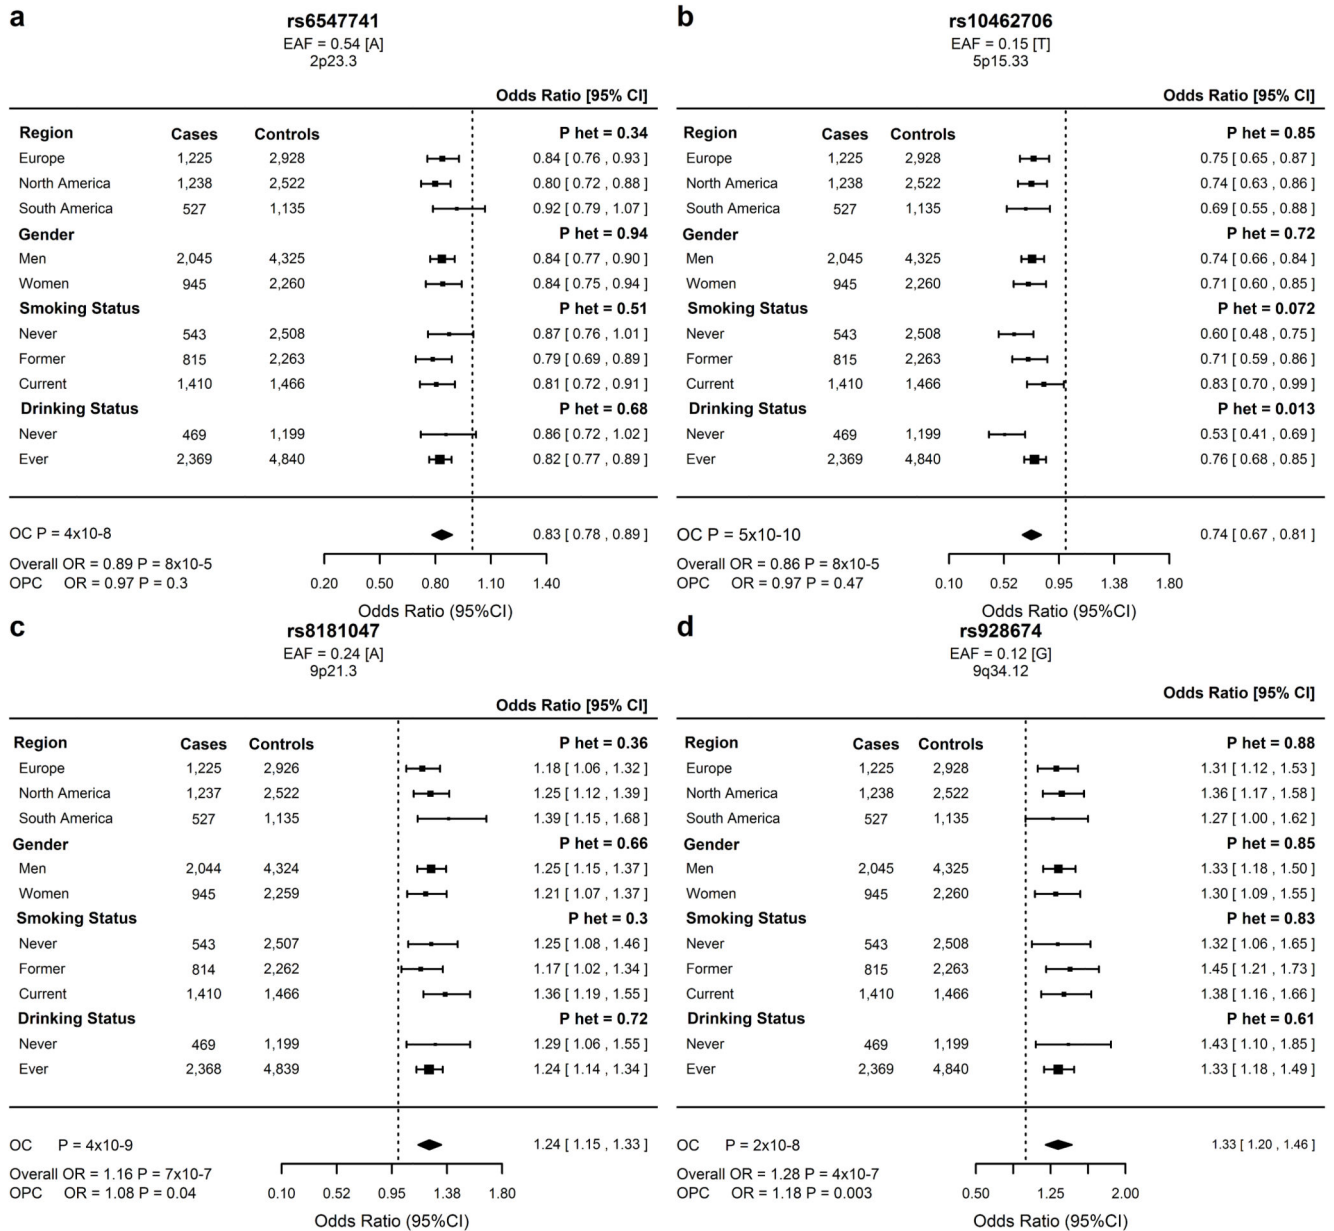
a

rs6547741
EAF = 0.54 [A]
2p23.3

Odds Ratio [95% CI]

| Region | Cases | Controls | P het = 0.34 |
|---|---|---|---|
| Europe | 1,225 | 2,928 | 0.84 [ 0.76 , 0.93 ] |
| North America | 1,238 | 2,522 | 0.80 [ 0.72 , 0.88 ] |
| South America | 527 | 1,135 | 0.92 [ 0.79 , 1.07 ] |
| Gender | | | P het = 0.94 |
| Men | 2,045 | 4,325 | 0.84 [ 0.77 , 0.90 ] |
| Women | 945 | 2,260 | 0.84 [ 0.75 , 0.94 ] |
| Smoking Status | | | P het = 0.51 |
| Never | 543 | 2,508 | 0.87 [ 0.76 , 1.01 ] |
| Former | 815 | 2,263 | 0.79 [ 0.69 , 0.89 ] |
| Current | 1,410 | 1,466 | 0.81 [ 0.72 , 0.91 ] |
| Drinking Status | | | P het = 0.68 |
| Never | 469 | 1,199 | 0.86 [ 0.72 , 1.02 ] |
| Ever | 2,369 | 4,840 | 0.82 [ 0.77 , 0.89 ] |

OC P = 4x10-8 0.83 [ 0.78 , 0.89 ]
Overall OR = 0.89 P = 8x10-5
OPC OR = 0.97 P = 0.3
0.20 0.50 0.80 1.10 1.40
Odds Ratio (95%CI)

b

rs10462706
EAF = 0.15 [T]
5p15.33

Odds Ratio [95% CI]

| Region | Cases | Controls | P het = 0.85 |
|---|---|---|---|
| Europe | 1,225 | 2,928 | 0.75 [ 0.65 , 0.87 ] |
| North America | 1,238 | 2,522 | 0.74 [ 0.63 , 0.86 ] |
| South America | 527 | 1,135 | 0.69 [ 0.55 , 0.88 ] |
| Gender | | | P het = 0.72 |
| Men | 2,045 | 4,325 | 0.74 [ 0.66 , 0.84 ] |
| Women | 945 | 2,260 | 0.71 [ 0.60 , 0.85 ] |
| Smoking Status | | | P het = 0.072 |
| Never | 543 | 2,508 | 0.60 [ 0.48 , 0.75 ] |
| Former | 815 | 2,263 | 0.71 [ 0.59 , 0.86 ] |
| Current | 1,410 | 1,466 | 0.83 [ 0.70 , 0.99 ] |
| Drinking Status | | | P het = 0.013 |
| Never | 469 | 1,199 | 0.53 [ 0.41 , 0.69 ] |
| Ever | 2,369 | 4,840 | 0.76 [ 0.68 , 0.85 ] |

OC P = 5x10-10 0.74 [ 0.67 , 0.81 ]
Overall OR = 0.86 P = 8x10-5
OPC OR = 0.97 P = 0.47
0.10 0.52 0.95 1.38 1.80
Odds Ratio (95%CI)

c

rs8181047
EAF = 0.24 [A]
9p21.3

Odds Ratio [95% CI]

| Region | Cases | Controls | P het = 0.36 |
|---|---|---|---|
| Europe | 1,225 | 2,926 | 1.18 [ 1.06 , 1.32 ] |
| North America | 1,237 | 2,522 | 1.25 [ 1.12 , 1.39 ] |
| South America | 527 | 1,135 | 1.39 [ 1.15 , 1.68 ] |
| Gender | | | P het = 0.66 |
| Men | 2,044 | 4,324 | 1.25 [ 1.15 , 1.37 ] |
| Women | 945 | 2,259 | 1.21 [ 1.07 , 1.37 ] |
| Smoking Status | | | P het = 0.3 |
| Never | 543 | 2,507 | 1.25 [ 1.08 , 1.46 ] |
| Former | 814 | 2,262 | 1.17 [ 1.02 , 1.34 ] |
| Current | 1,410 | 1,466 | 1.36 [ 1.19 , 1.55 ] |
| Drinking Status | | | P het = 0.72 |
| Never | 469 | 1,199 | 1.29 [ 1.06 , 1.55 ] |
| Ever | 2,368 | 4,839 | 1.24 [ 1.14 , 1.34 ] |

OC P = 4x10-9 1.24 [ 1.15 , 1.33 ]
Overall OR = 1.16 P = 7x10-7
OPC OR = 1.08 P = 0.04
0.10 0.52 0.95 1.38 1.80
Odds Ratio (95%CI)

d

rs928674
EAF = 0.12 [G]
9q34.12

Odds Ratio [95% CI]

| Region | Cases | Controls | P het = 0.88 |
|---|---|---|---|
| Europe | 1,225 | 2,928 | 1.31 [ 1.12 , 1.53 ] |
| North America | 1,238 | 2,522 | 1.36 [ 1.17 , 1.58 ] |
| South America | 527 | 1,135 | 1.27 [ 1.00 , 1.62 ] |
| Gender | | | P het = 0.85 |
| Men | 2,045 | 4,325 | 1.33 [ 1.18 , 1.50 ] |
| Women | 945 | 2,260 | 1.30 [ 1.09 , 1.55 ] |
| Smoking Status | | | P het = 0.83 |
| Never | 543 | 2,508 | 1.32 [ 1.06 , 1.65 ] |
| Former | 815 | 2,263 | 1.45 [ 1.21 , 1.73 ] |
| Current | 1,410 | 1,466 | 1.38 [ 1.16 , 1.66 ] |
| Drinking Status | | | P het = 0.61 |
| Never | 469 | 1,199 | 1.43 [ 1.10 , 1.85 ] |
| Ever | 2,369 | 4,840 | 1.33 [ 1.18 , 1.49 ] |

OC P = 2x10-8 1.33 [ 1.20 , 1.46 ]
Overall OR = 1.28 P = 4x10-7
OPC OR = 1.18 P = 0.003
0.50 1.25 2.00
Odds Ratio (95%CI)